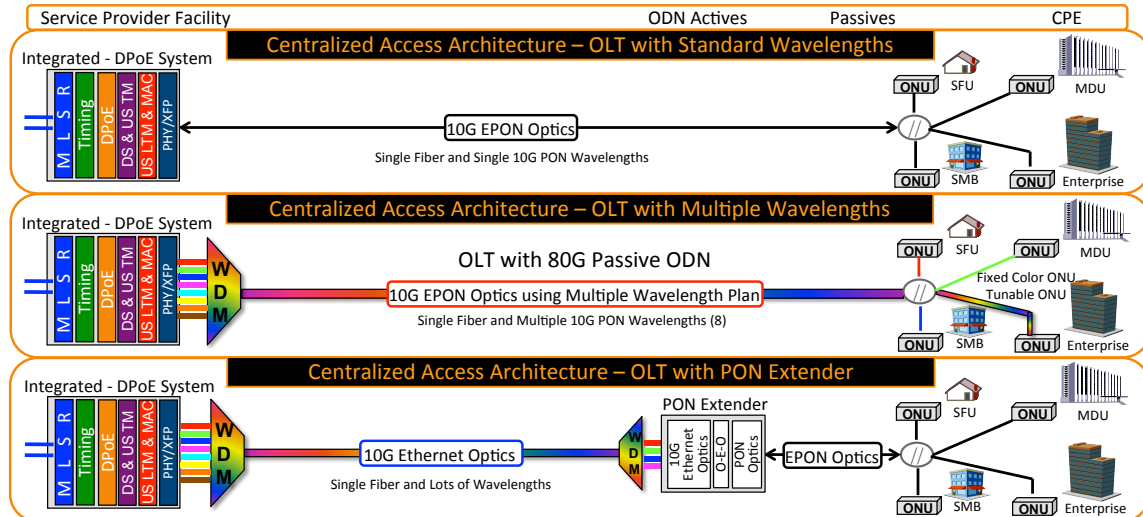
Service Provider Facility ODN Actives Passives CPE

Centralized Access Architecture – OLT with Standard Wavelengths

Integrated - DPoE System

M L S R

Timing

DPoE

DS & US TM

US LTM & MAC

PHY/XFP

10G EPON Optics

Single Fiber and Single 10G PON Wavelengths

ONU SFU

ONU MDU

ONU SMB

ONU Enterprise

Centralized Access Architecture – OLT with Multiple Wavelengths

Integrated - DPoE System

M L S R

Timing

DPoE

DS & US TM

US LTM & MAC

PHY/XFP

W D M

OLT with 80G Passive ODN

10G EPON Optics using Multiple Wavelength Plan

Single Fiber and Multiple 10G PON Wavelengths (8)

ONU SFU

ONU MDU

Fixed Color ONU

Tunable ONU

ONU SMB

ONU Enterprise

Centralized Access Architecture – OLT with PON Extender

Integrated - DPoE System

M L S R

Timing

DPoE

DS & US TM

US LTM & MAC

PHY/XFP

W D M

10G Ethernet Optics

Single Fiber and Lots of Wavelengths

PON Extender

W D M

10G Ethernet Optics

O-E-O

PON Optics

EPON Optics

ONU SFU

ONU MDU

ONU SMB

ONU Enterprise